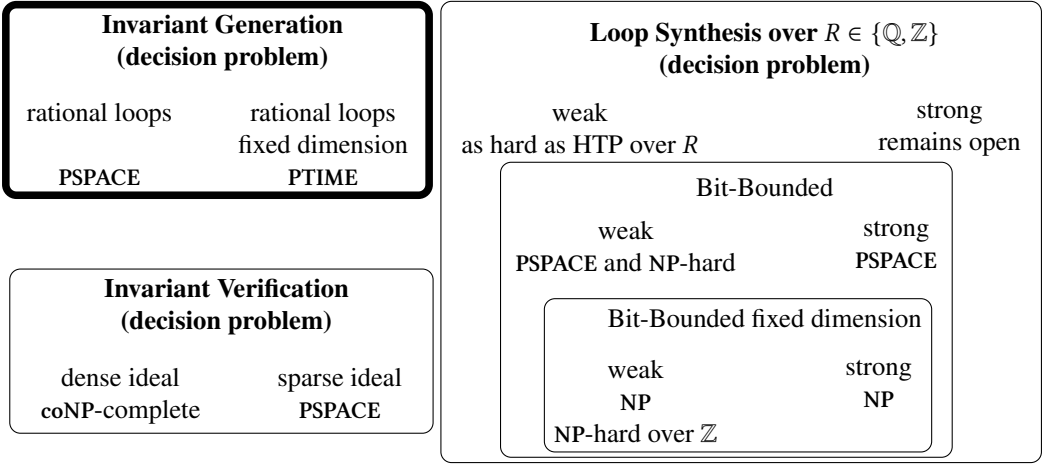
**Invariant Generation (decision problem)**

rational loops
PSPACE

rational loops fixed dimension
PTIME

**Invariant Verification (decision problem)**

dense ideal
coNP-complete

sparse ideal
PSPACE

**Loop Synthesis over $R \in \{\mathbb{Q}, \mathbb{Z}\}$ (decision problem)**

weak
as hard as HTP over $R$

strong
remains open

Bit-Bounded

weak
PSPACE and NP-hard

strong
PSPACE

Bit-Bounded fixed dimension

weak
NP
NP-hard over $\mathbb{Z}$

strong
NP